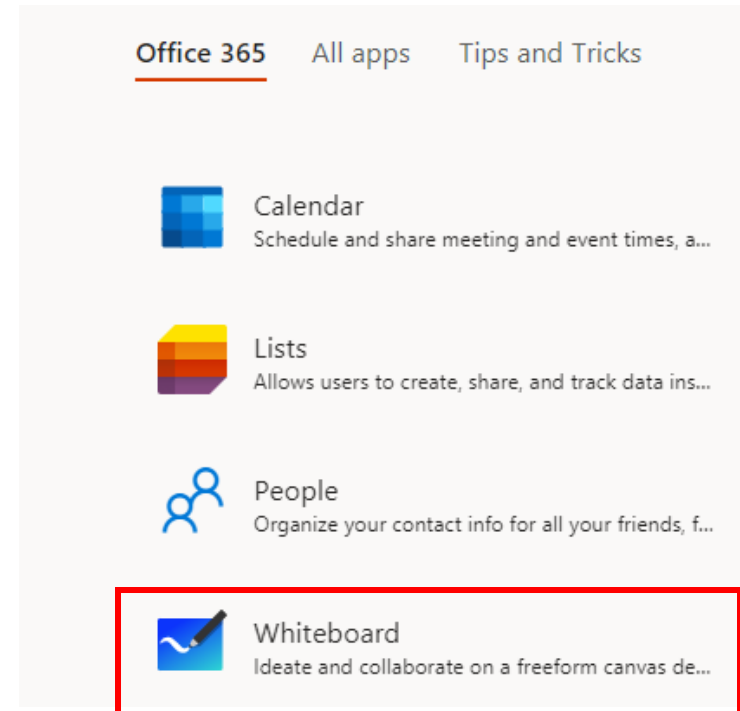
Office 365 All apps Tips and Tricks

Calendar
Schedule and share meeting and event times, a...

Lists
Allows users to create, share, and track data ins...

People
Organize your contact info for all your friends, f...

Whiteboard
Ideate and collaborate on a freeform canvas de...